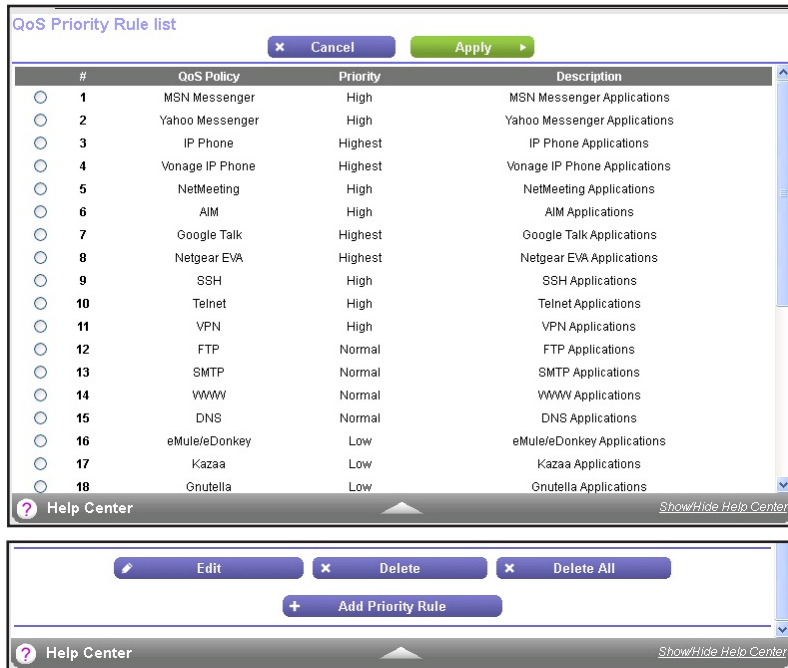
QoS Priority Rule list

Cancel | Apply

| | # | QoS Policy | Priority | Description |
|---|---|---|---|---|
| ○ | 1 | MSN Messenger | High | MSN Messenger Applications |
| ○ | 2 | Yahoo Messenger | High | Yahoo Messenger Applications |
| ○ | 3 | IP Phone | Highest | IP Phone Applications |
| ○ | 4 | Vonage IP Phone | Highest | Vonage IP Phone Applications |
| ○ | 5 | NetMeeting | High | NetMeeting Applications |
| ○ | 6 | AIM | High | AIM Applications |
| ○ | 7 | Google Talk | Highest | Google Talk Applications |
| ○ | 8 | Netgear EVA | Highest | Netgear EVA Applications |
| ○ | 9 | SSH | High | SSH Applications |
| ○ | 10 | Telnet | High | Telnet Applications |
| ○ | 11 | VPN | High | VPN Applications |
| ○ | 12 | FTP | Normal | FTP Applications |
| ○ | 13 | SMTP | Normal | SMTP Applications |
| ○ | 14 | WWW | Normal | WWW Applications |
| ○ | 15 | DNS | Normal | DNS Applications |
| ○ | 16 | eMule/eDonkey | Low | eMule/eDonkey Applications |
| ○ | 17 | Kazaa | Low | Kazaa Applications |
| ○ | 18 | Gnutella | Low | Gnutella Applications |

Help Center

Show/Hide Help Center

Edit | Delete | Delete All

Add Priority Rule

Help Center

Show/Hide Help Center